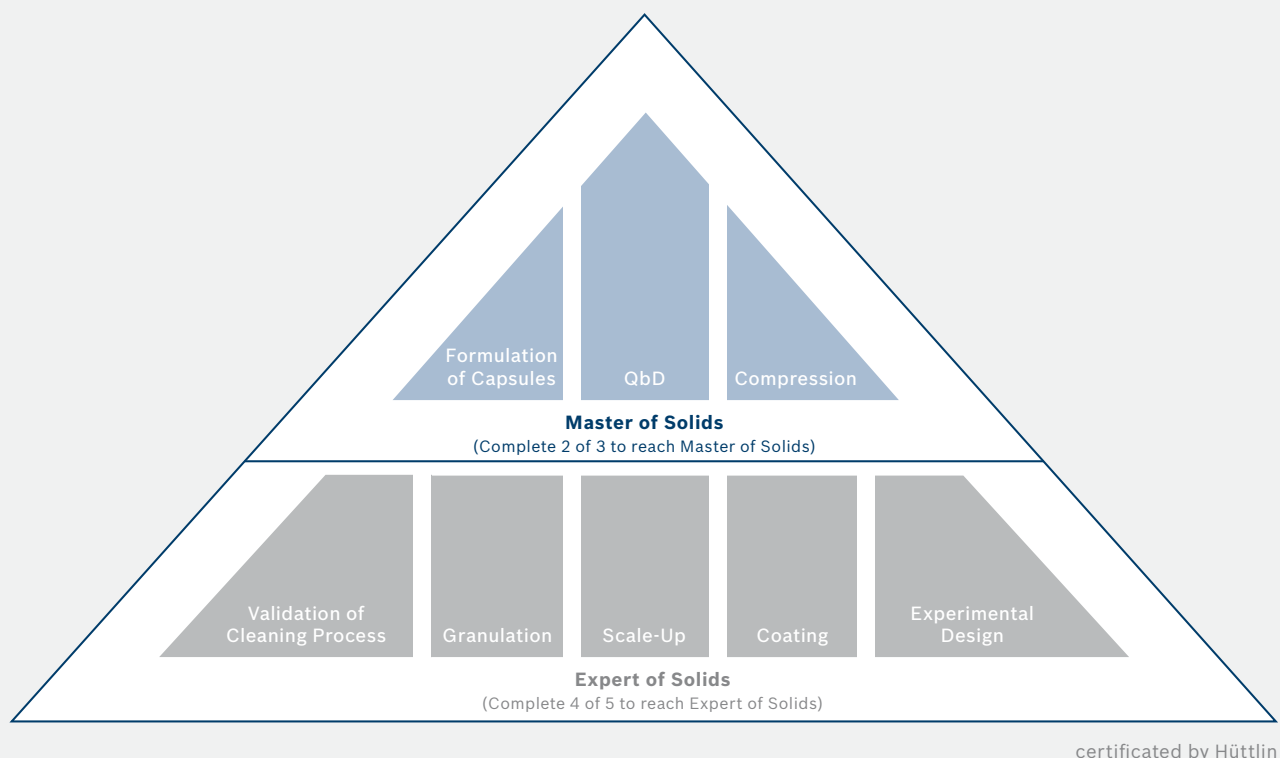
Formulation of Capsules

QbD

Compression

Master of Solids
(Complete 2 of 3 to reach Master of Solids)

Validation of Cleaning Process

Granulation

Scale-Up

Coating

Experimental Design

Expert of Solids
(Complete 4 of 5 to reach Expert of Solids)

certificated by Hüttlin